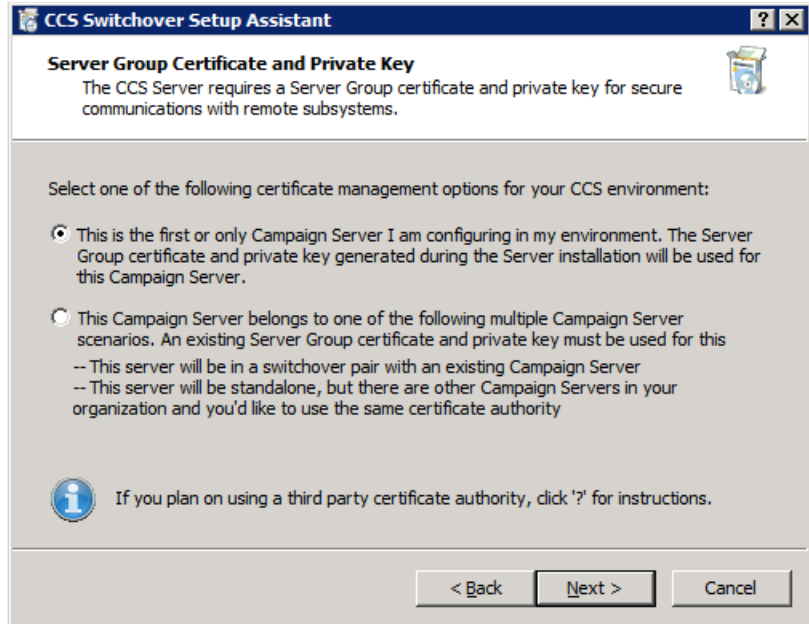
CCS Switchover Setup Assistant

?

X

Server Group Certificate and Private Key

The CCS Server requires a Server Group certificate and private key for secure communications with remote subsystems.

Select one of the following certificate management options for your CCS environment:

This is the first or only Campaign Server I am configuring in my environment. The Server Group certificate and private key generated during the Server installation will be used for this Campaign Server.

This Campaign Server belongs to one of the following multiple Campaign Server scenarios. An existing Server Group certificate and private key must be used for this

-- This server will be in a switchover pair with an existing Campaign Server
-- This server will be standalone, but there are other Campaign Servers in your organization and you'd like to use the same certificate authority

If you plan on using a third party certificate authority, click '?' for instructions.

< Back

Next >

Cancel